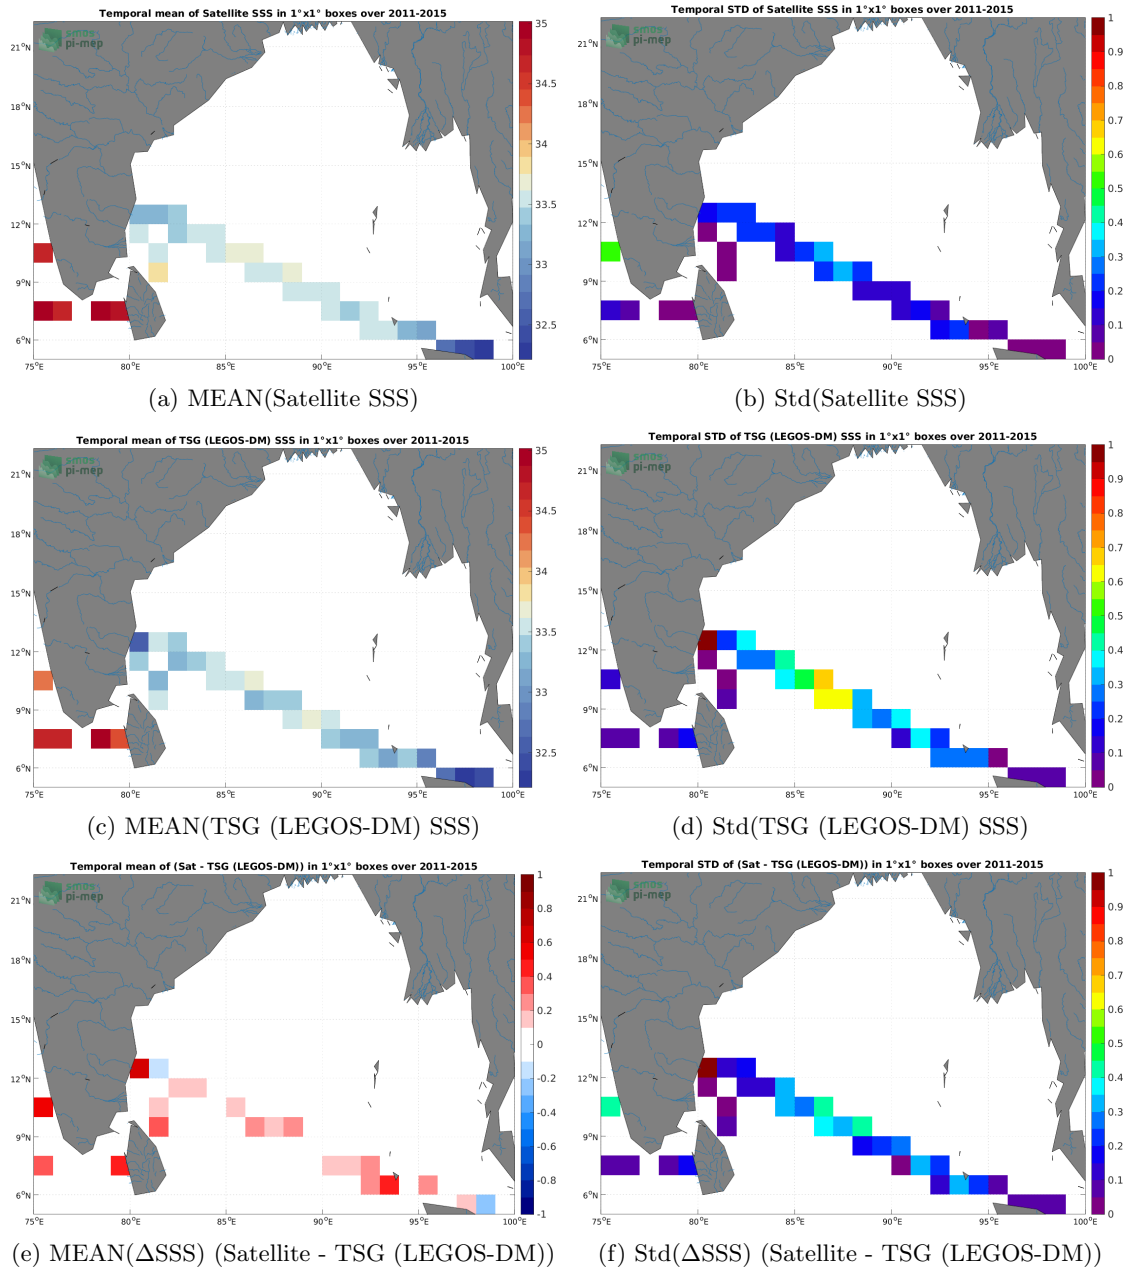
Temporal mean of Satellite SSS in 1°x1° boxes over 2011-2015

smos pi-mep

21°N
18°N
15°N
12°N
9°N
6°N
75°E
80°E
85°E
90°E
95°E
100°E

35
34.5
34
33.5
33
32.5

(a) MEAN(Satellite SSS)

Temporal STD of Satellite SSS in 1°x1° boxes over 2011-2015

smos pi-mep

21°N
18°N
15°N
12°N
9°N
6°N
75°E
80°E
85°E
90°E
95°E
100°E

1
0.9
0.8
0.7
0.6
0.5
0.4
0.3
0.2
0.1
0

(b) Std(Satellite SSS)

Temporal mean of TSG (LEGOS-DM) SSS in 1°x1° boxes over 2011-2015

smos pi-mep

21°N
18°N
15°N
12°N
9°N
6°N
75°E
80°E
85°E
90°E
95°E
100°E

35
34.5
34
33.5
33
32.5

(c) MEAN(TSG (LEGOS-DM) SSS)

Temporal STD of TSG (LEGOS-DM) SSS in 1°x1° boxes over 2011-2015

smos pi-mep

21°N
18°N
15°N
12°N
9°N
6°N
75°E
80°E
85°E
90°E
95°E
100°E

1
0.9
0.8
0.7
0.6
0.5
0.4
0.3
0.2
0.1
0

(d) Std(TSG (LEGOS-DM) SSS)

Temporal mean of (Sat - TSG (LEGOS-DM)) in 1°x1° boxes over 2011-2015

smos pi-mep

21°N
18°N
15°N
12°N
9°N
6°N
75°E
80°E
85°E
90°E
95°E
100°E

1
0.8
0.6
0.4
0.2
0
-0.2
-0.4
-0.6
-0.8
-1

(e) MEAN(ΔSSS) (Satellite - TSG (LEGOS-DM))

Temporal STD of (Sat - TSG (LEGOS-DM)) in 1°x1° boxes over 2011-2015

smos pi-mep

21°N
18°N
15°N
12°N
9°N
6°N
75°E
80°E
85°E
90°E
95°E
100°E

1
0.9
0.8
0.7
0.6
0.5
0.4
0.3
0.2
0.1
0

(f) Std(ΔSSS) (Satellite - TSG (LEGOS-DM))